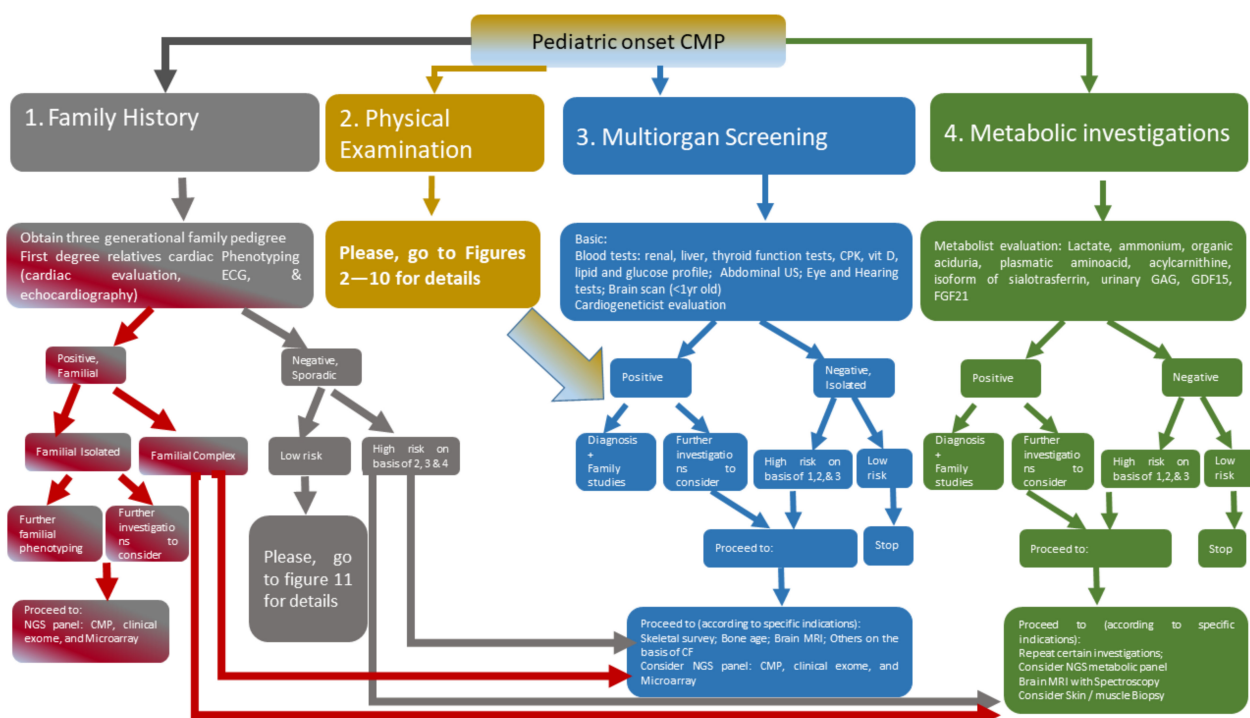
Pediatric onset CMP

1. Family History

2. Physical Examination

3. Multiorgan Screening

4. Metabolic investigations

Obtain three generational family pedigree
First degree relatives cardiac Phenotyping (cardiac evaluation, ECG, & echocardiography)

Please, go to Figures 2—10 for details

Basic:
Blood tests: renal, liver, thyroid function tests, CPK, vit D, lipid and glucose profile; Abdominal US; Eye and Hearing tests; Brain scan (<1yr old)
Cardiogeneticist evaluation

Metabolist evaluation: Lactate, ammonium, organic aciduria, plasmatic aminoacid, acylcarnithine, isoform of sialotrasferrin, urinary GAG, GDF15, FGF21

Positive, Familial

Negative, Sporadic

Familial Isolated

Familial Complex

Low risk

High risk on basis of 2, 3 & 4

Further familial phenotyping

Further investigations to consider

Please, go to figure 11 for details

Proceed to:
NGS panel: CMP, clinical exome, and Microarray

Positive

Negative, Isolated

Diagnosis + Family studies

Further investigations to consider

High risk on basis of 1,2,& 3

Low risk

Proceed to:

Stop

Proceed to (according to specific indications):
Skeletal survey; Bone age; Brain MRI; Others on the basis of CF
Consider NGS panel: CMP, clinical exome, and Microarray

Positive

Negative

Diagnosis + Family studies

Further investigations to consider

High risk on basis of 1,2,& 3

Low risk

Proceed to:

Stop

Proceed to (according to specific indications):
Repeat certain investigations;
Consider NGS metabolic panel
Brain MRI with Spectroscopy
Consider Skin / muscle Biopsy